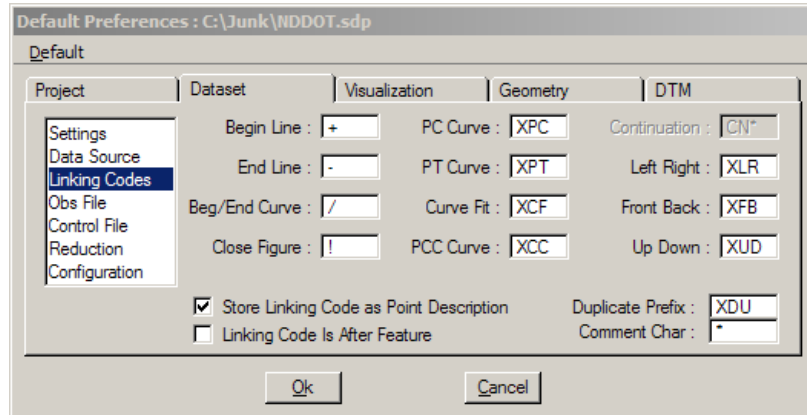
Default Preferences : C:\Junk\NDDOT.sdp

Default

Project | Dataset | Visualization | Geometry | DTM

Settings
Data Source
Linking Codes
Obs File
Control File
Reduction
Configuration

Begin Line : +
End Line : -
Beg/End Curve : /
Close Figure : !

PC Curve : XPC
PT Curve : XPT
Curve Fit : XCF
PCC Curve : XCC

Continuation : CN*
Left Right : XLR
Front Back : XFB
Up Down : XUD

☑ Store Linking Code as Point Description
☐ Linking Code Is After Feature

Duplicate Prefix : XDU
Comment Char : *

Ok | Cancel